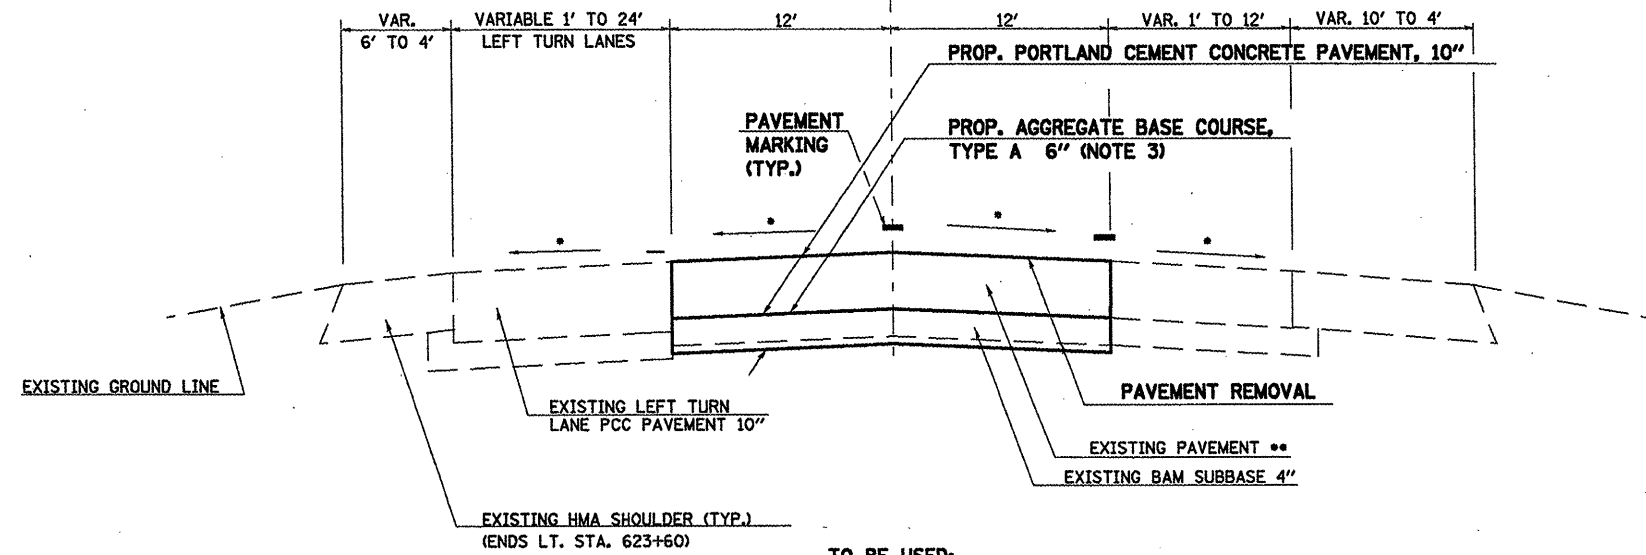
VAR.
6' TO 4'

VARIABLE 1' TO 24'
LEFT TURN LANES

12'

12'

VAR. 1' TO 12'

VAR. 10' TO 4'

PROP. PORTLAND CEMENT CONCRETE PAVEMENT, 10"

PAVEMENT
MARKING
(TYP.)

PROP. AGGREGATE BASE COURSE,
TYPE A 6" (NOTE 3)

*

*

*

*

EXISTING GROUND LINE

EXISTING LEFT TURN
LANE PCC PAVEMENT 10"

PAVEMENT REMOVAL

EXISTING PAVEMENT **

EXISTING BAM SUBBASE 4"

EXISTING HMA SHOULDER (TYP.)
(ENDS LT. STA. 623+60)

TO BE USED: